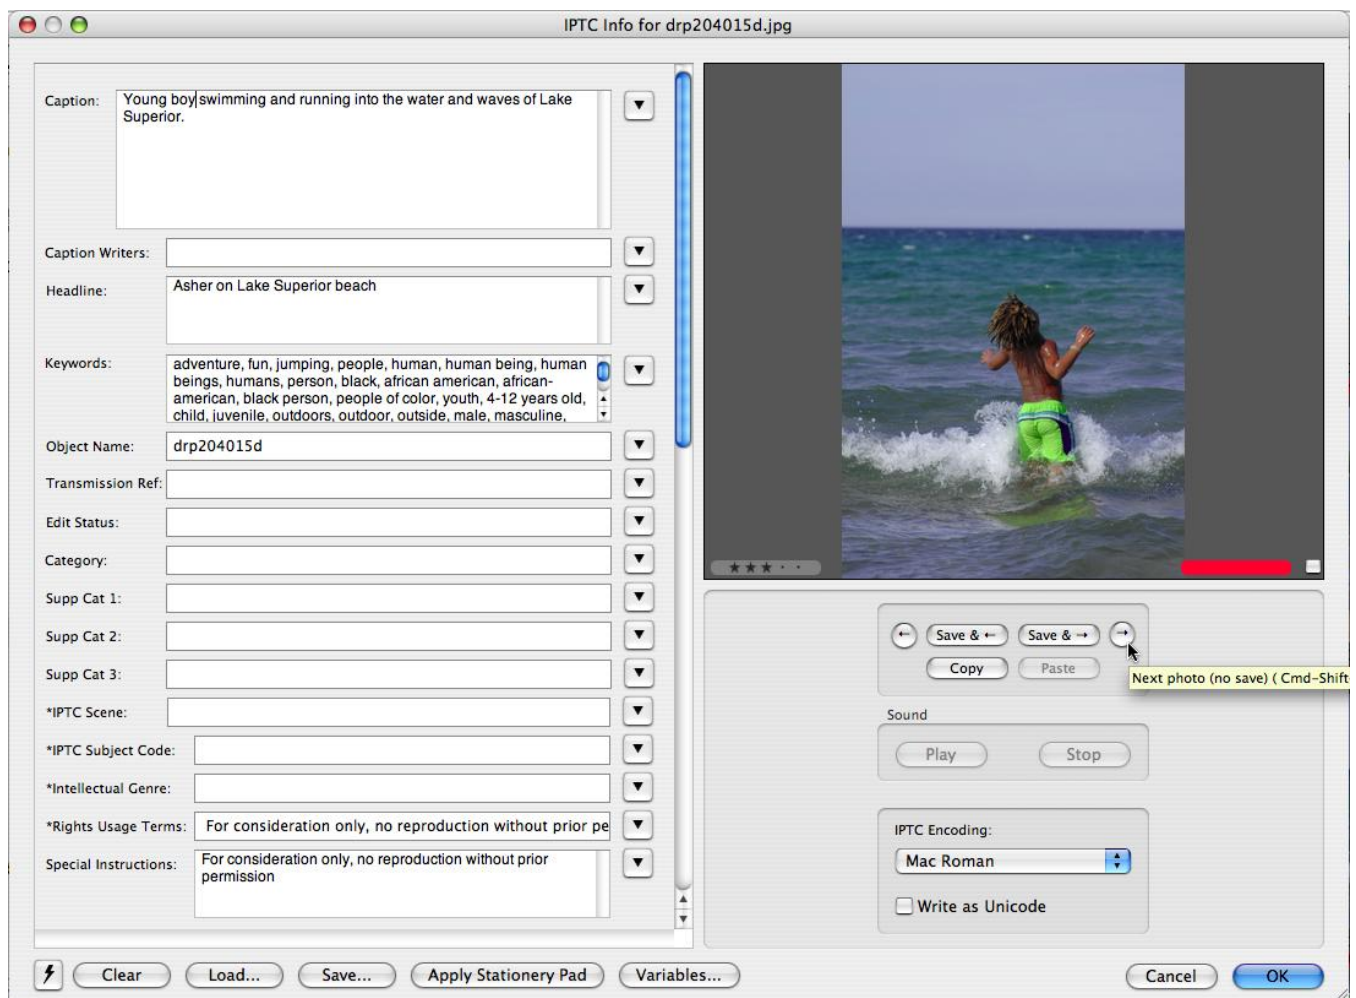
IPTC Info for drp204015d.jpg

Caption: Young boy swimming and running into the water and waves of Lake Superior.

Caption Writers:

Headline: Asher on Lake Superior beach

Keywords: adventure, fun, jumping, people, human, human being, human beings, humans, person, black, african american, african-american, black person, people of color, youth, 4-12 years old, child, juvenile, outdoors, outdoor, outside, male, masculine,

Object Name: drp204015d

Transmission Ref:

Edit Status:

Category:

Supp Cat 1:

Supp Cat 2:

Supp Cat 3:

*IPTC Scene:

*IPTC Subject Code:

*Intellectual Genre:

*Rights Usage Terms: For consideration only, no reproduction without prior pe

Special Instructions: For consideration only, no reproduction without prior permission

← Save & ← Save & → →

Copy Paste

Next photo (no save) ( Cmd-Shift

Sound

Play Stop

IPTC Encoding:

Mac Roman

Write as Unicode

Clear Load... Save... Apply Stationery Pad Variables...

Cancel OK